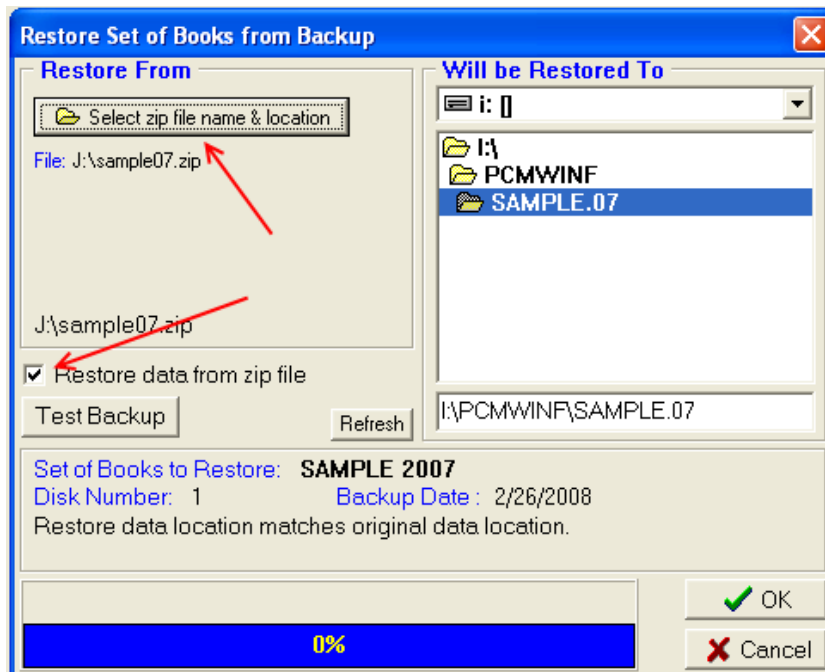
Restore Set of Books from Backup

Restore From

Select zip file name & location

File: J:\sample07.zip

J:\sample07.zip

Restore data from zip file

Test Backup

Refresh

Will be Restored To

i: []

I:\

PCMWINF

SAMPLE.07

I:\PCMWINF\SAMPLE.07

Set of Books to Restore: SAMPLE 2007

Disk Number: 1 Backup Date : 2/26/2008

Restore data location matches original data location.

0%

OK

Cancel